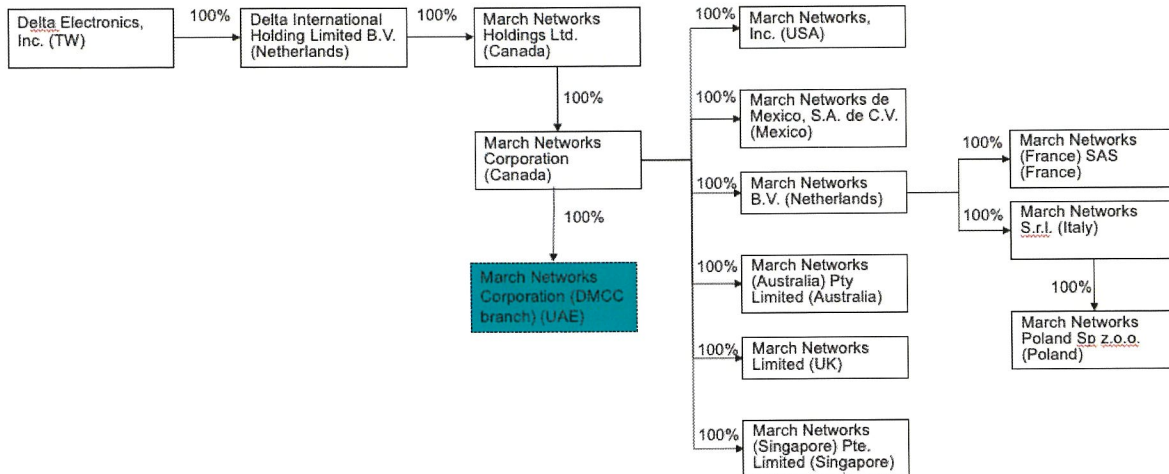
Delta Electronics, Inc. (TW)

100%

Delta International Holding Limited B.V. (Netherlands)

100%

March Networks Holdings Ltd. (Canada)

100%

March Networks Corporation (Canada)

100%

March Networks Corporation (DMCC branch) (UAE)

100%

March Networks, Inc. (USA)

100%

March Networks de Mexico, S.A. de C.V. (Mexico)

100%

March Networks B.V. (Netherlands)

100%

March Networks (France) SAS (France)

100%

March Networks S.r.l. (Italy)

100%

March Networks Poland Sp z.o.o. (Poland)

100%

March Networks (Australia) Pty Limited (Australia)

100%

March Networks Limited (UK)

100%

March Networks (Singapore) Pte. Limited (Singapore)